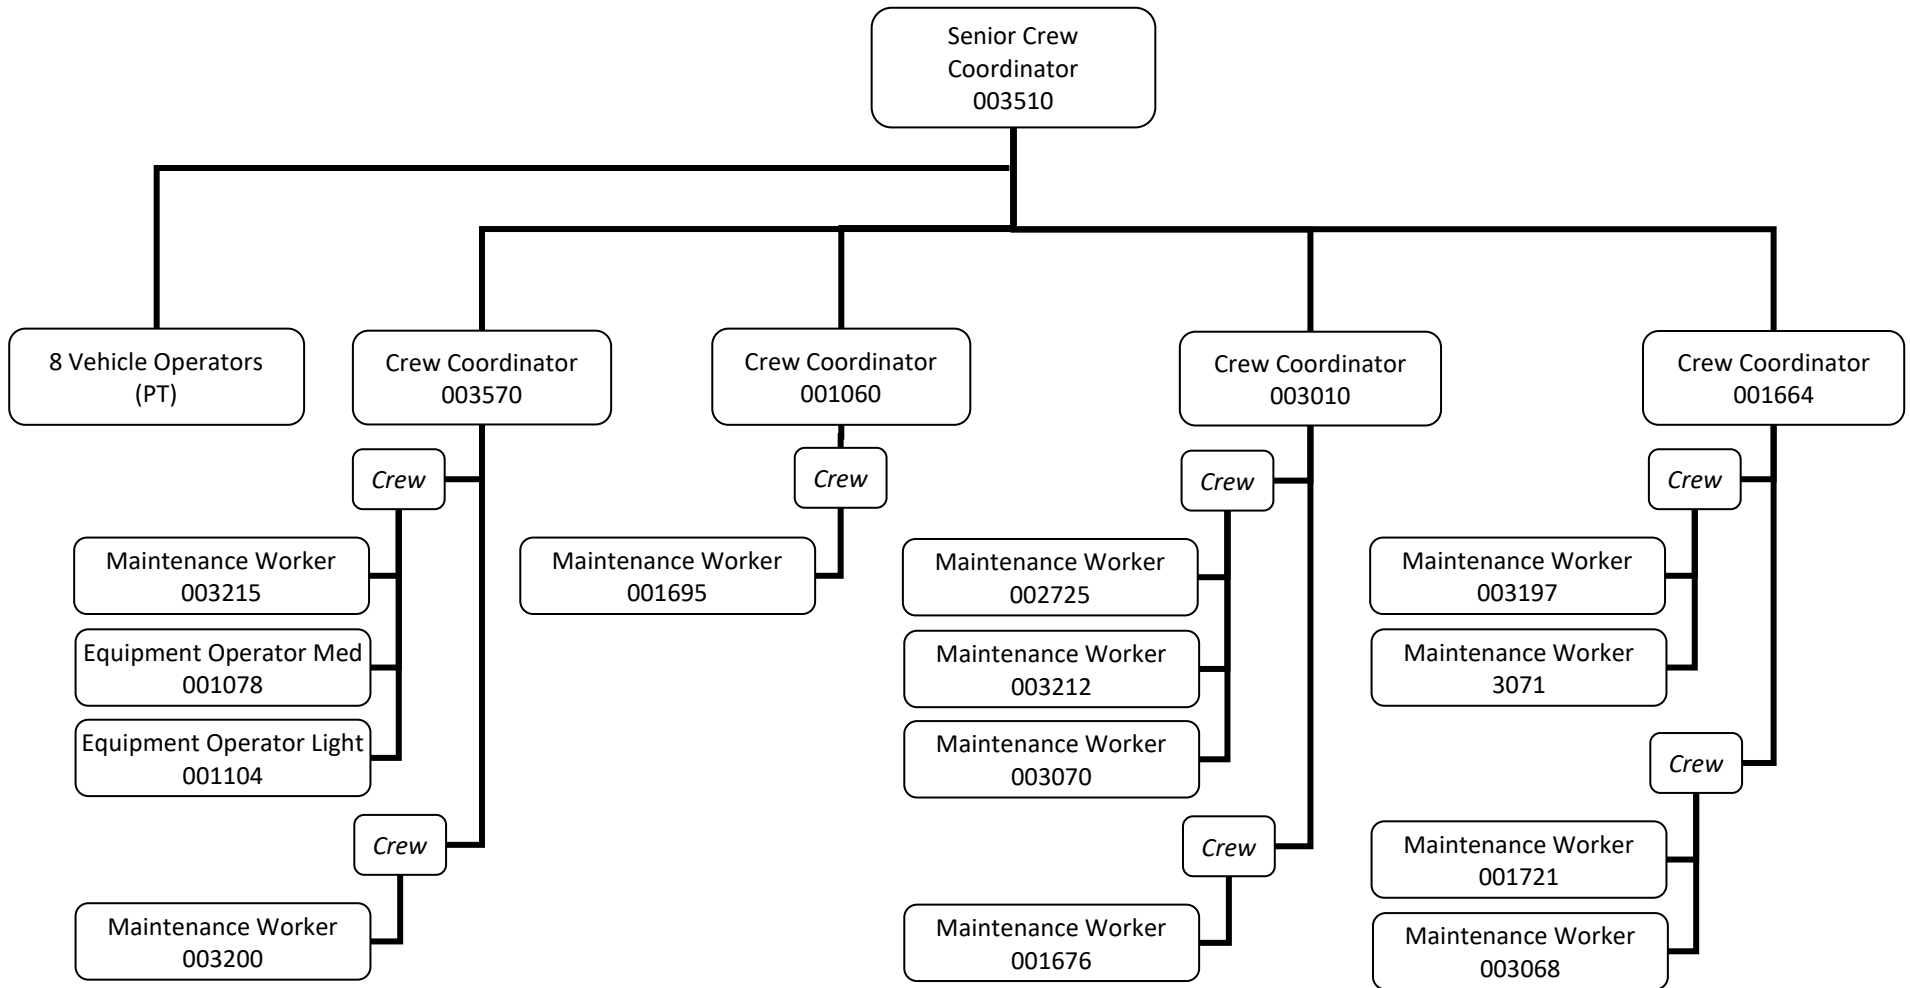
Senior Crew Coordinator
003510

8 Vehicle Operators
(PT)

Crew Coordinator
003570

Crew

Maintenance Worker
003215

Equipment Operator Med
001078

Equipment Operator Light
001104

Crew

Maintenance Worker
003200

Crew Coordinator
001060

Crew

Maintenance Worker
001695

Crew Coordinator
003010

Crew

Maintenance Worker
002725

Maintenance Worker
003212

Maintenance Worker
003070

Crew

Maintenance Worker
001676

Crew Coordinator
001664

Crew

Maintenance Worker
003197

Maintenance Worker
3071

Crew

Maintenance Worker
001721

Maintenance Worker
003068